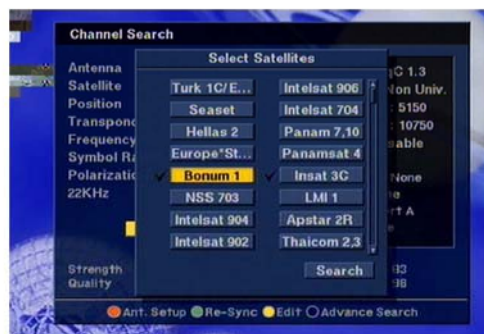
Channel Search

Antenna
Satellite
Position
Transpond
Frequency
Symbol Ra
Polarizati
22KHz

Select Satellites

Turk 1C/E...
Intelsat 906
Seaset
Intelsat 704
Hellas 2
Panam 7,10
Europe*St...
Panamsat 4
Bonum 1
Insat 3C
NSS 703
LMI 1
Intelsat 904
Apstar 2R
Intelsat 902
Thaicom 2,3

Search

C 1.3
Non Univ.
: 5150
: 10750
able

None
e
rt A

Strength
Quality

Ant. Setup Re-Sync Edit Advance Search